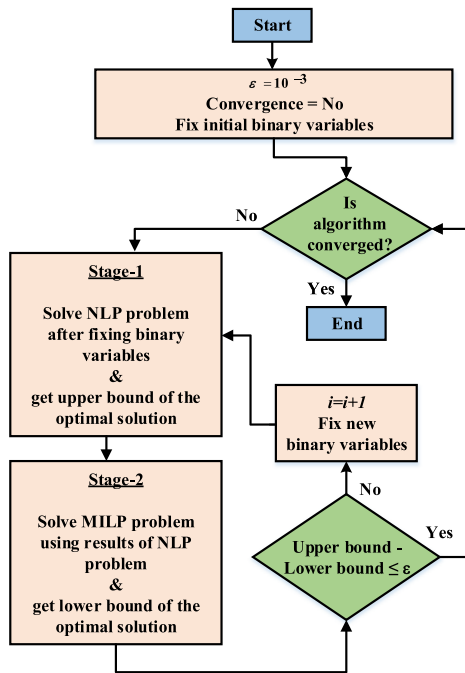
Start

$\varepsilon = 10^{-3}$
Convergence = No
Fix initial binary variables

Is algorithm converged?

No

Yes

End

Stage-1

Solve NLP problem after fixing binary variables
&
get upper bound of the optimal solution

$i=i+1$
Fix new binary variables

No

Stage-2

Solve MILP problem using results of NLP problem
&
get lower bound of the optimal solution

Upper bound - Lower bound ≤ ε

Yes